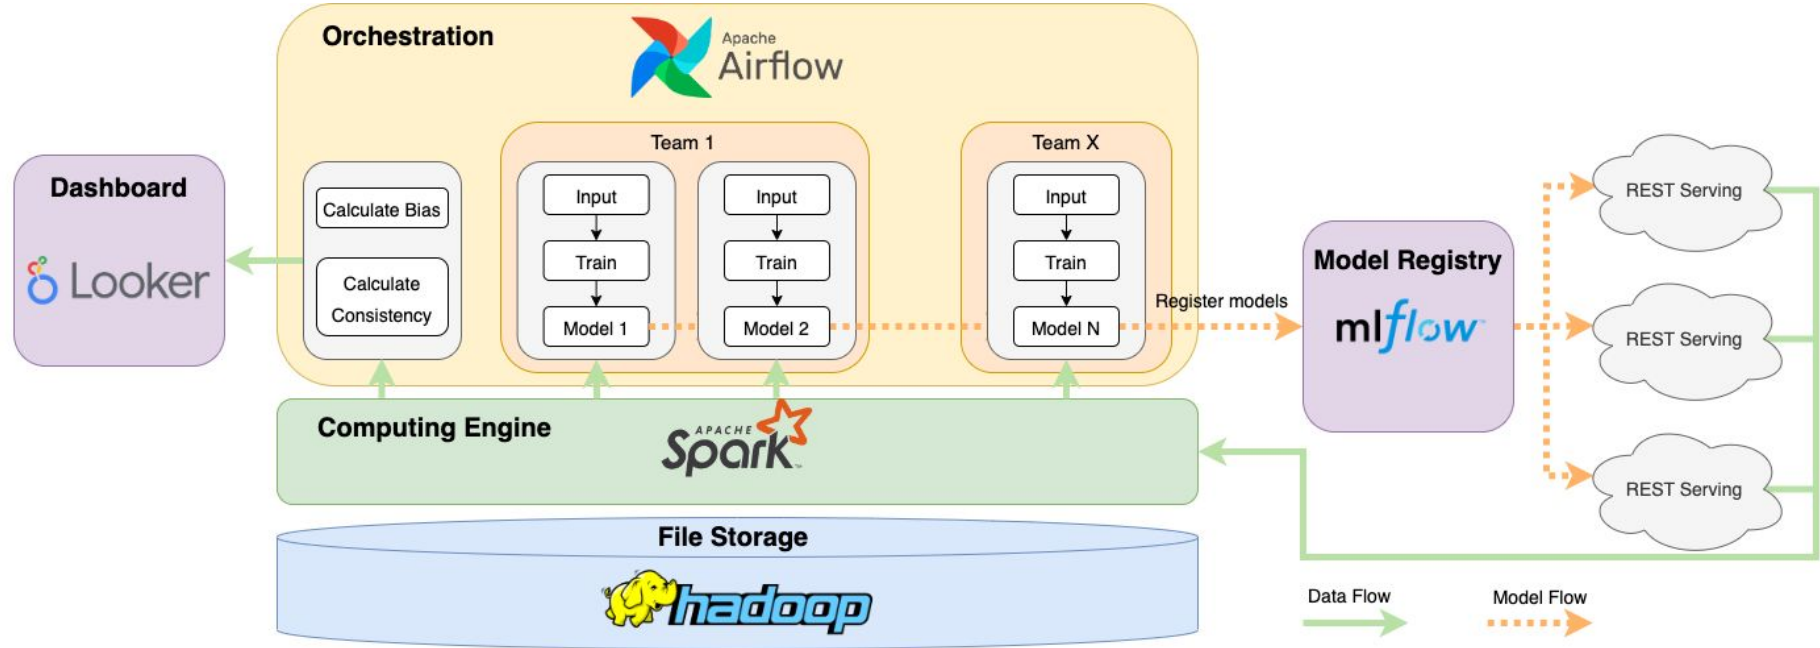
Orchestration

Apache Airflow

Dashboard

Looker

Calculate Bias

Calculate Consistency

Team 1

Input

Train

Model 1

Input

Train

Model 2

Team X

Input

Train

Model N

Register models

Model Registry

mlflow

REST Serving

REST Serving

REST Serving

Computing Engine

APACHE Spark

File Storage

hadoop

Data Flow

Model Flow